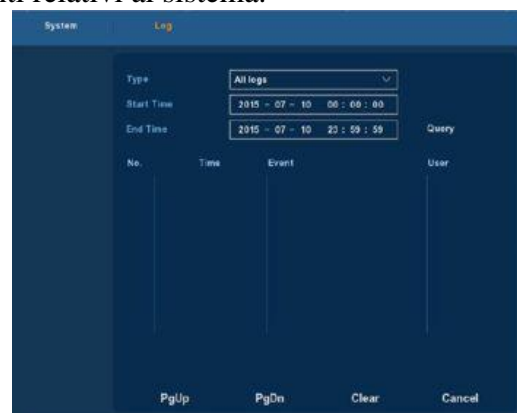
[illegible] relativi al sistema.

System Log

Type All logs

Start Time 2015 - 07 - 10 00 : 00 : 00

End Time 2015 - 07 - 10 23 : 59 : 59 Query

| No. | Time | Event | User |
|---|---|---|---|

PgUp PgDn Clear Cancel